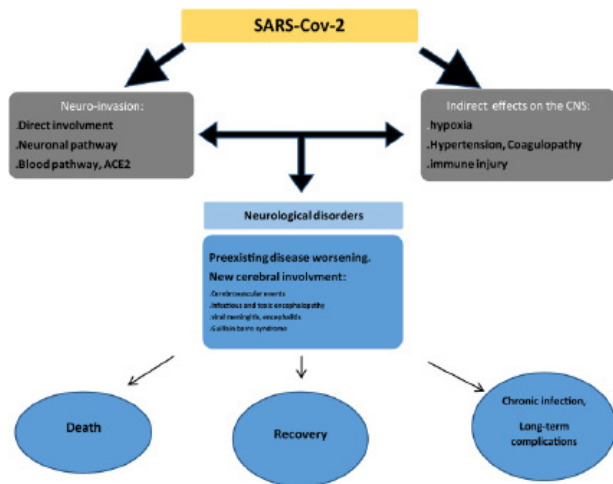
SARS-Cov-2

Neuro-invasion:
.Direct involvment
.Neuronal pathway
.Blood pathway, ACE2

Indirect effects on the CNS:
.hypoxia
.Hypertension, Coagulopathy
.immune injury

Neurological disorders

Preexisting disease worsening.
New cerebral involvment:
.Cerebrovascular events
.Infectious and toxic encephalopathy
.viral meningitis, encephalitis
.Guillain barre syndrome

Death

Recovery

Chronic infection,
Long-term complications